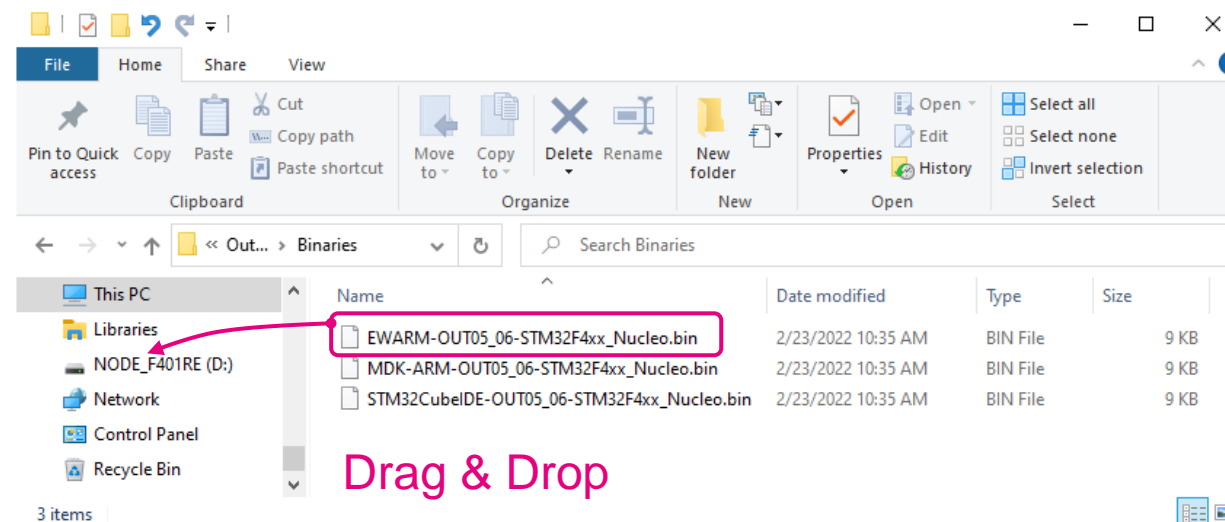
File Home Share View

Pin to Quick access
Copy
Paste
Cut
Copy path
Paste shortcut
Clipboard

Move to
Copy to
Delete
Rename
Organize

New folder
New

Properties
Open
Edit
History
Open

Select all
Select none
Invert selection
Select

« Out... › Binaries

Search Binaries

This PC
Libraries
NODE_F401RE (D:)
Network
Control Panel
Recycle Bin

| Name | Date modified | Type | Size |
|---|---|---|---|
| EWARM-OUT05_06-STM32F4xx_Nucleo.bin | 2/23/2022 10:35 AM | BIN File | 9 KB |
| MDK-ARM-OUT05_06-STM32F4xx_Nucleo.bin | 2/23/2022 10:35 AM | BIN File | 9 KB |
| STM32CubeIDE-OUT05_06-STM32F4xx_Nucleo.bin | 2/23/2022 10:35 AM | BIN File | 9 KB |

Drag & Drop

3 items